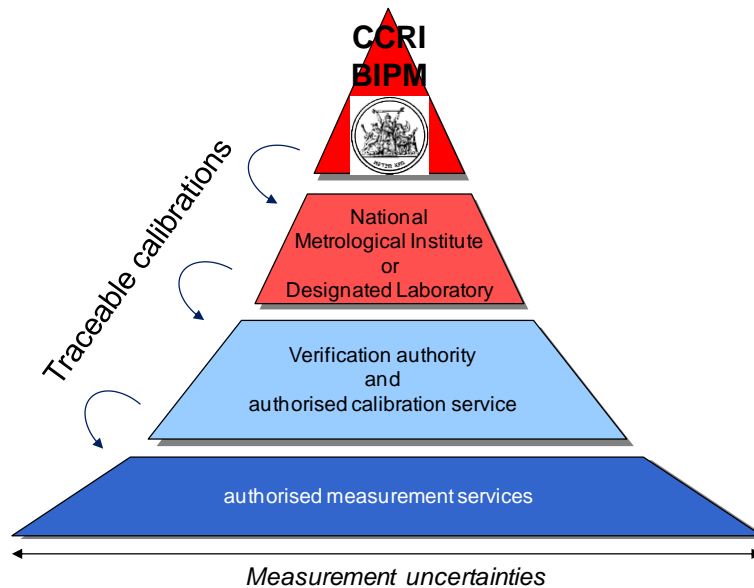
CCRI
BIPM

Traceable calibrations

National
Metrological Institute
or
Designated Laboratory

Verification authority
and
authorised calibration service

authorised measurement services

Measurement uncertainties